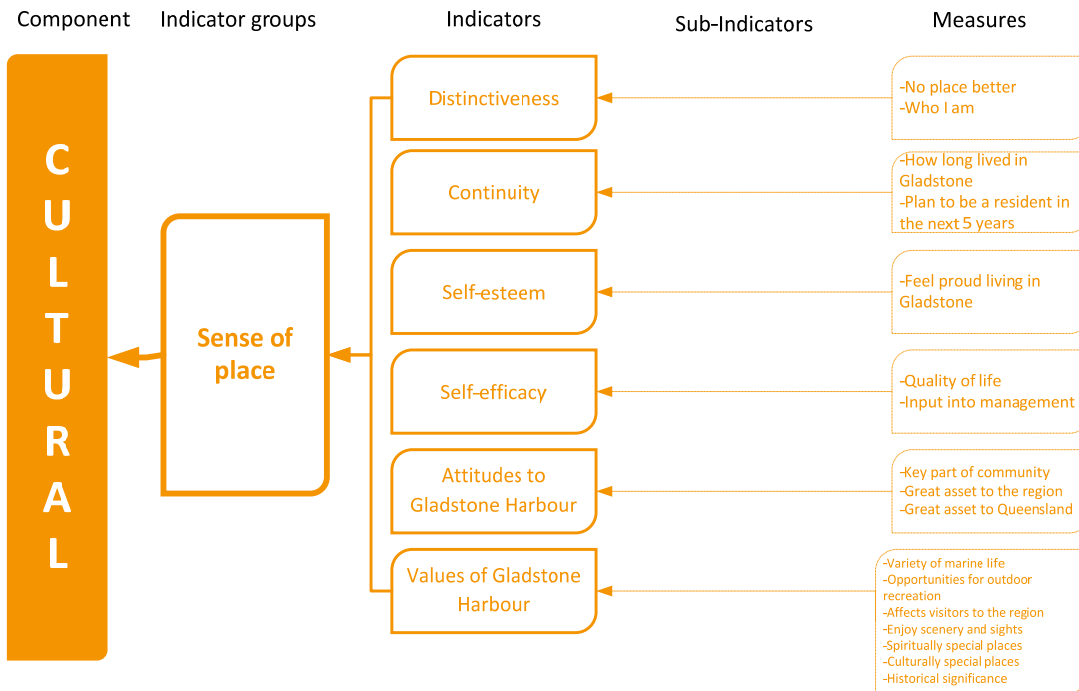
Component Indicator groups Indicators Sub-Indicators Measures

CULTURAL

Sense of place

Distinctiveness

Continuity

Self-esteem

Self-efficacy

Attitudes to Gladstone Harbour

Values of Gladstone Harbour

-No place better
-Who I am

-How long lived in Gladstone
-Plan to be a resident in the next 5 years

-Feel proud living in Gladstone

-Quality of life
-Input into management

-Key part of community
-Great asset to the region
-Great asset to Queensland

-Variety of marine life
-Opportunities for outdoor recreation
-Affects visitors to the region
-Enjoy scenery and sights
-Spiritually special places
-Culturally special places
-Historical significance